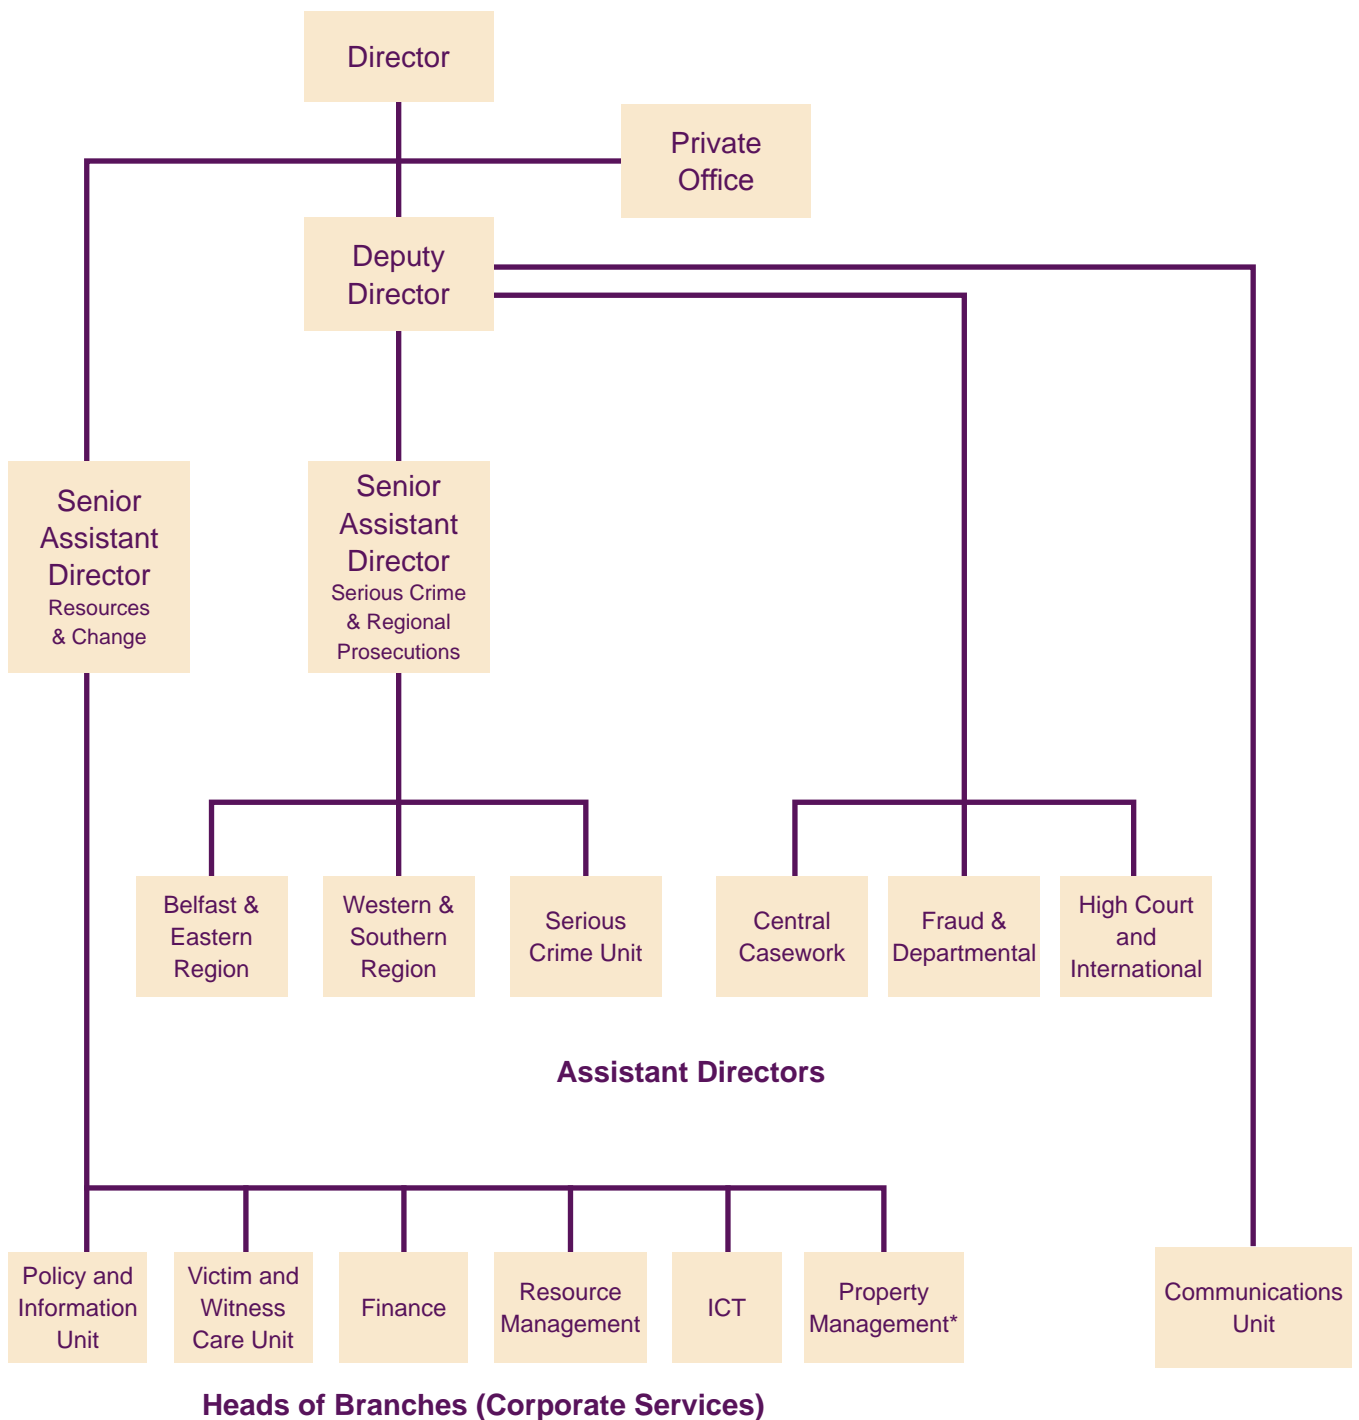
Director

Private Office

Deputy Director

Senior Assistant Director
Resources & Change

Senior Assistant Director
Serious Crime & Regional Prosecutions

Belfast & Eastern Region

Western & Southern Region

Serious Crime Unit

Central Casework

Fraud & Departmental

High Court and International

Assistant Directors

Policy and Information Unit

Victim and Witness Care Unit

Finance

Resource Management

ICT

Property Management*

Communications Unit

Heads of Branches (Corporate Services)